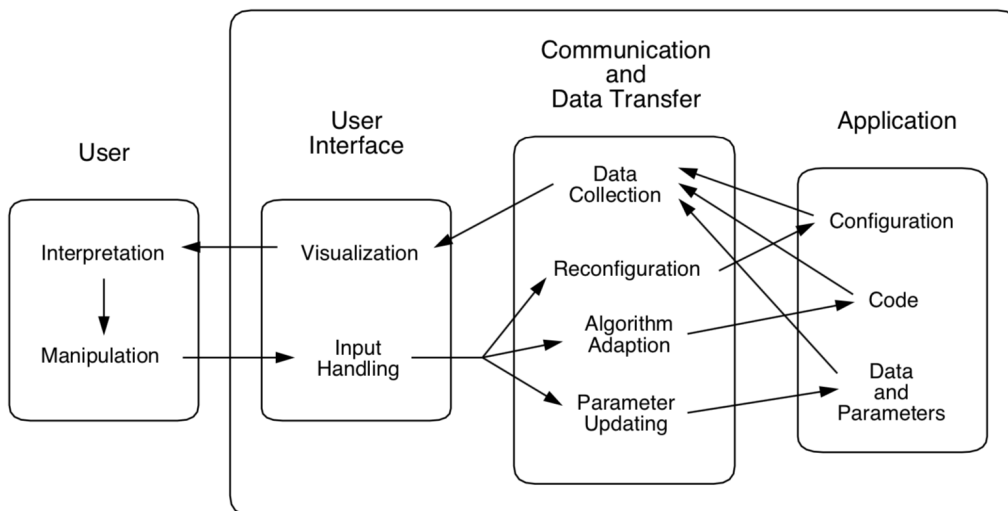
User

Interpretation

Manipulation

User Interface

Visualization

Input Handling

Communication and Data Transfer

Data Collection

Reconfiguration

Algorithm Adaption

Parameter Updating

Application

Configuration

Code

Data and Parameters